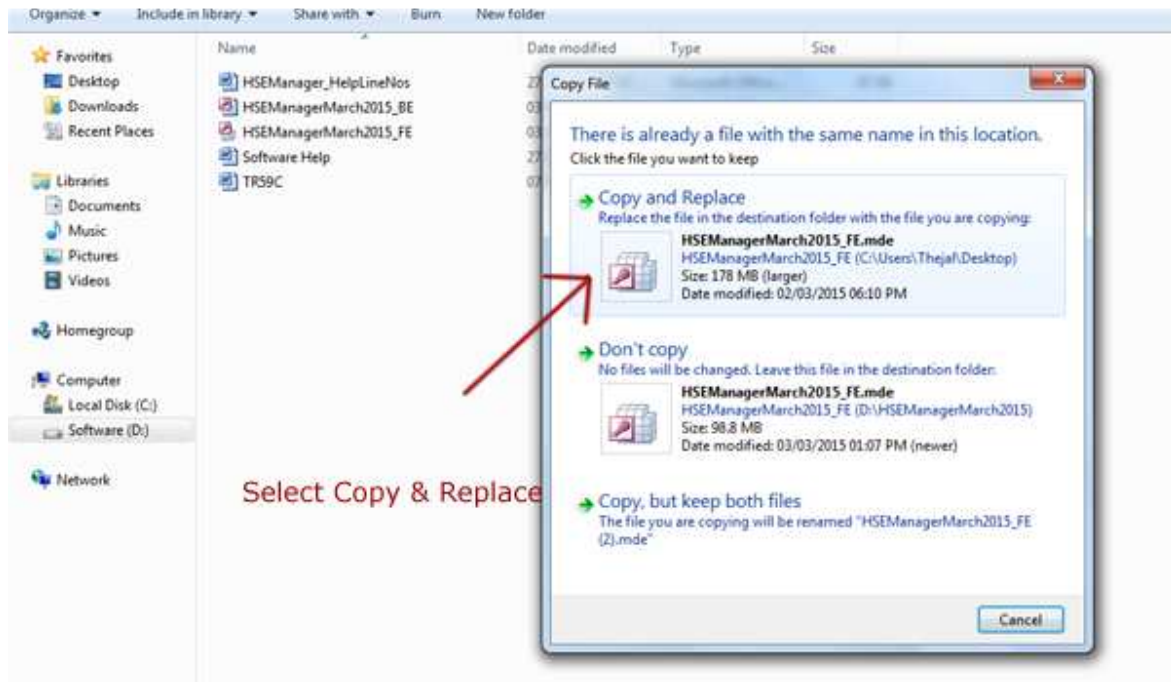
Organize ▾ Include in library ▾ Share with ▾ Burn New folder

Favorites
Desktop
Downloads
Recent Places

Libraries
Documents
Music
Pictures
Videos

Homegroup

Computer
Local Disk (C:)
Software (D:)

Network

Name
HSEManager_HelpLineNos
HSEManagerMarch2015_BE
HSEManagerMarch2015_FE
Software Help
TR59C

Date modified
Type
Size

27
03
03
27
07

Copy File

There is already a file with the same name in this location.
Click the file you want to keep

Copy and Replace
Replace the file in the destination folder with the file you are copying:
HSEManagerMarch2015_FE.mde
HSEManagerMarch2015_FE (C:\Users\Thejaf\Desktop)
Size: 178 MB (larger)
Date modified: 02/03/2015 06:10 PM

Don't copy
No files will be changed. Leave this file in the destination folder:
HSEManagerMarch2015_FE.mde
HSEManagerMarch2015_FE (D:\HSEManagerMarch2015)
Size: 98.8 MB
Date modified: 03/03/2015 01:07 PM (newer)

Copy, but keep both files
The file you are copying will be renamed "HSEManagerMarch2015_FE (2).mde"

Cancel

Select Copy & Replace